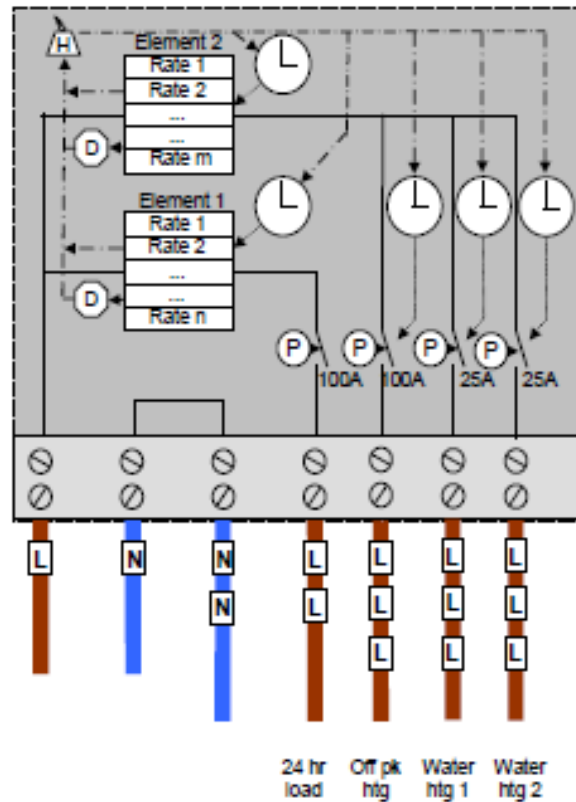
H

Element 2

Rate 1

Rate 2

...

...

Rate m

D

Element 1

Rate 1

Rate 2

...

...

Rate n

D

P

P

P

P

100A

100A

25A

25A

L

N

N

N

L

L

L

L

L

L

L

L

L

L

L

L

24 hr load

Off pk htg

Water htg 1

Water htg 2